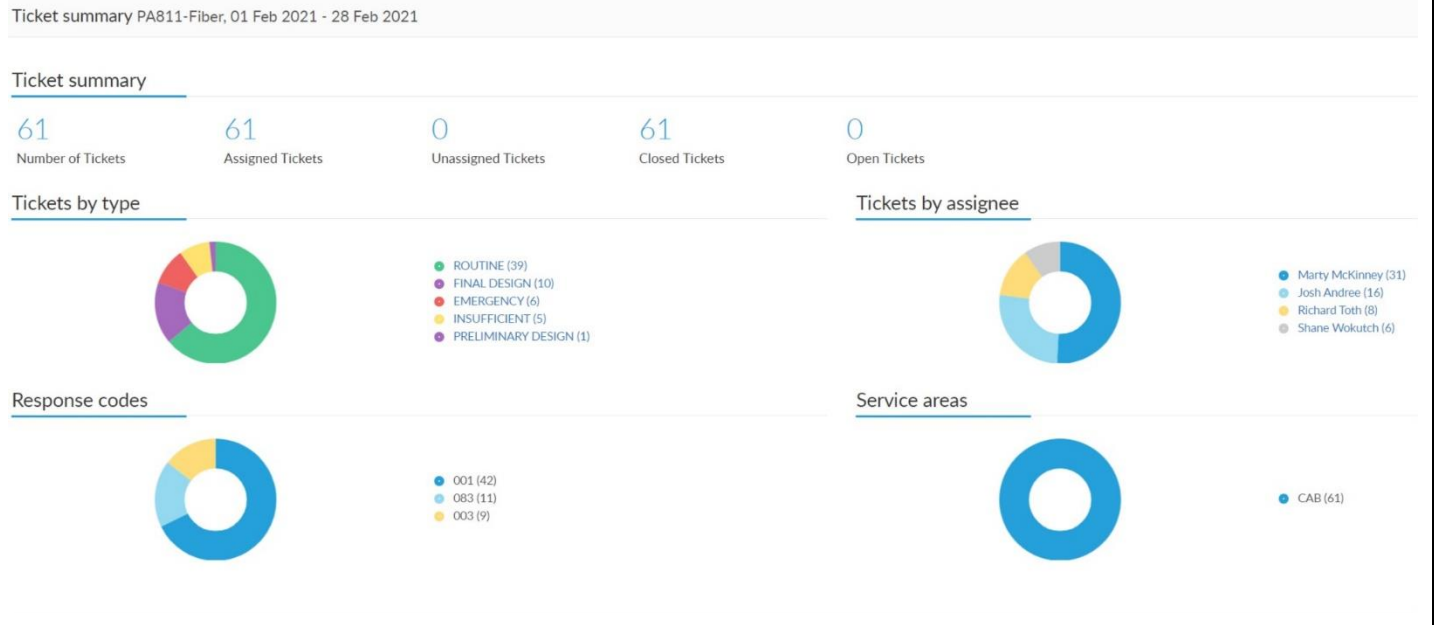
Ticket summary PA811-Fiber, 01 Feb 2021 - 28 Feb 2021

Ticket summary

61
Number of Tickets

61
Assigned Tickets

0
Unassigned Tickets

61
Closed Tickets

0
Open Tickets

Tickets by type

ROUTINE (39)
FINAL DESIGN (10)
EMERGENCY (6)
INSUFFICIENT (5)
PRELIMINARY DESIGN (1)

Tickets by assignee

Marty McKinney (31)
Josh Andree (16)
Richard Toth (8)
Shane Wokutch (6)

Response codes

001 (42)
083 (11)
003 (9)

Service areas

CAB (61)